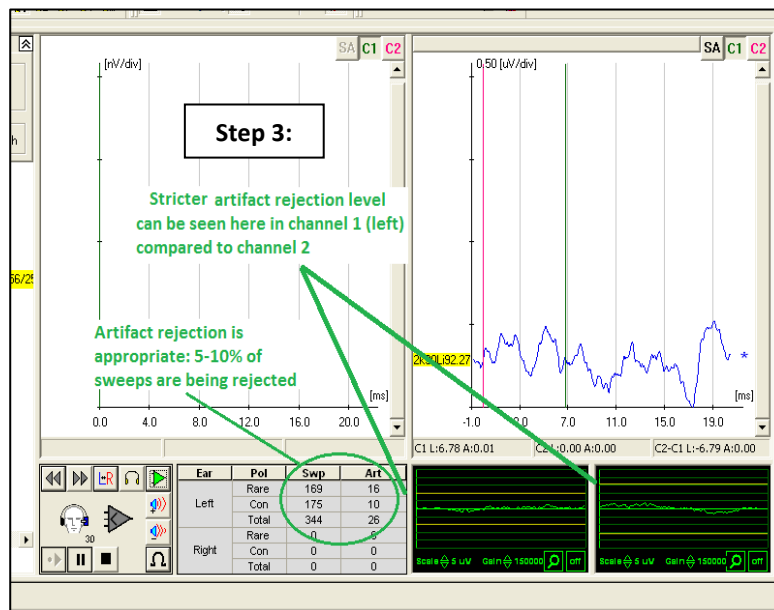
SA C1 C2

[nV/div]

Step 3:

Stricter artifact rejection level can be seen here in channel 1 (left) compared to channel 2

Artifact rejection is appropriate: 5-10% of sweeps are being rejected

[ms]

0.0 4.0 8.0 12.0 16.0 20.0

SA C1 C2

0.50 [uV/div]

2R30Li92.27

[ms]

-1.0 3.0 7.0 11.0 15.0 19.0

C1 L:6.78 A:0.01 C2 L:0.00 A:0.00 C2-C1 L:-6.79 A:0.00

56/25

h

30

| Ear | Pol | Swp | Art |
|---|---|---|---|
| Left | Rare | 169 | 16 |
| | Con | 175 | 10 |
| | Total | 344 | 26 |
| Right | Rare | 0 | 0 |
| | Con | 0 | 0 |
| | Total | 0 | 0 |

Scale 5 uV Gain 150000 off

Scale 5 uV Gain 150000 off